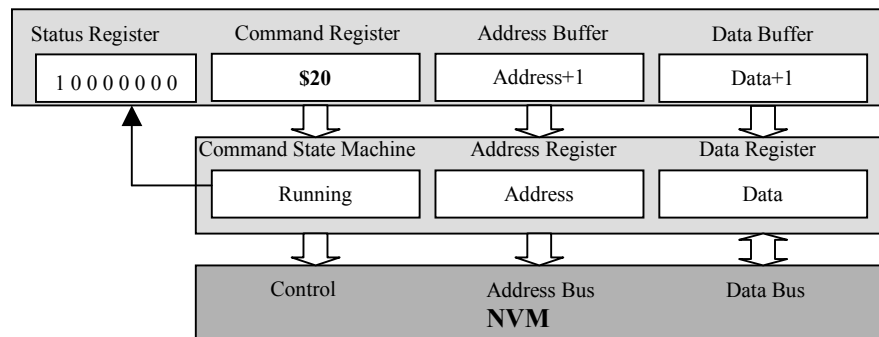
Status Register
1 0 0 0 0 0 0 0

Command Register
$20

Address Buffer
Address+1

Data Buffer
Data+1

Command State Machine
Running

Address Register
Address

Data Register
Data

Control

Address Bus

Data Bus

NVM